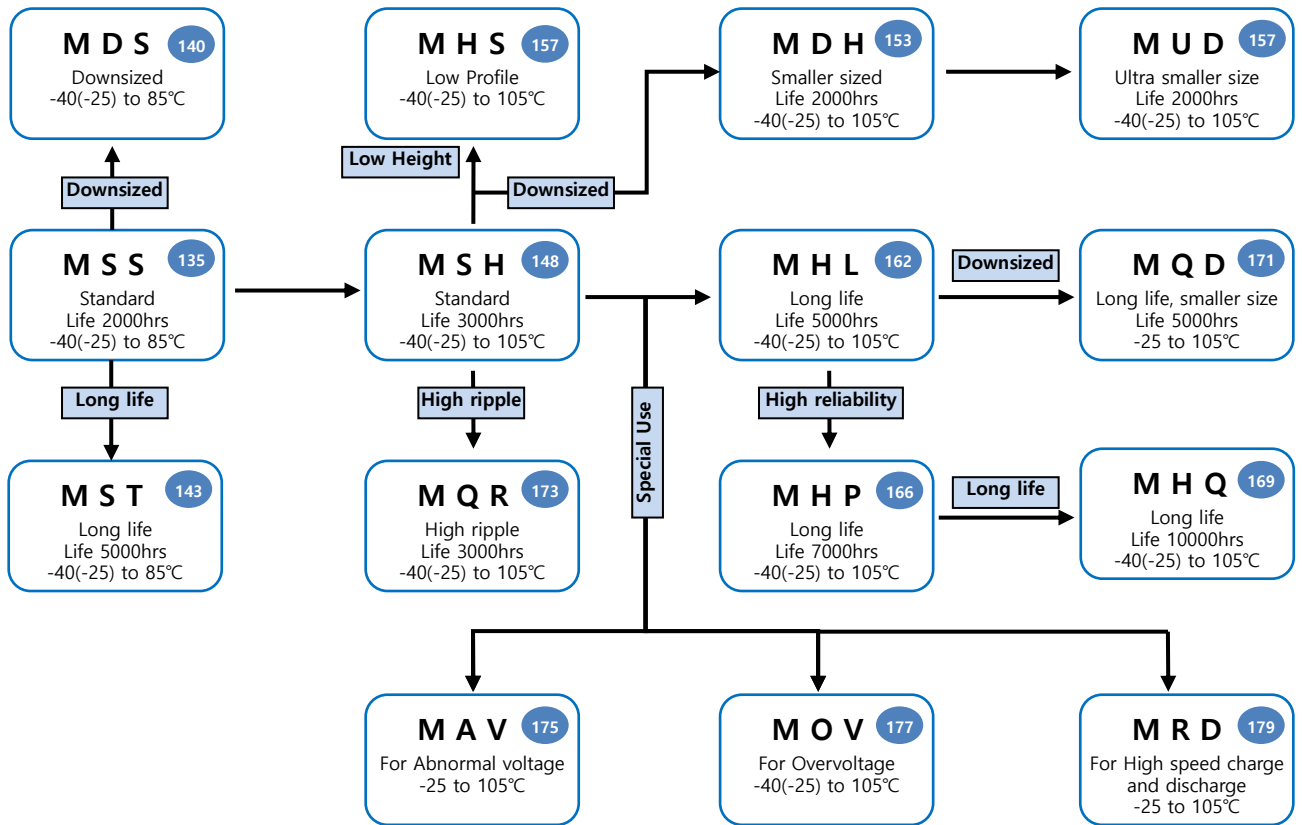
M D S 140
Downsized
-40(-25) to 85℃

M H S 157
Low Profile
-40(-25) to 105℃

M D H 153
Smaller sized
Life 2000hrs
-40(-25) to 105℃

M U D 157
Ultra smaller size
Life 2000hrs
-40(-25) to 105℃

Downsized

Low Height

Downsized

M S S 135
Standard
Life 2000hrs
-40(-25) to 85℃

M S H 148
Standard
Life 3000hrs
-40(-25) to 105℃

M H L 162
Long life
Life 5000hrs
-40(-25) to 105℃

Downsized

M Q D 171
Long life, smaller size
Life 5000hrs
-25 to 105℃

Long life

High ripple

Special Use

High reliability

M S T 143
Long life
Life 5000hrs
-40(-25) to 85℃

M Q R 173
High ripple
Life 3000hrs
-40(-25) to 105℃

M H P 166
Long life
Life 7000hrs
-40(-25) to 105℃

Long life

M H Q 169
Long life
Life 10000hrs
-40(-25) to 105℃

M A V 175
For Abnormal voltage
-25 to 105℃

M O V 177
For Overvoltage
-40(-25) to 105℃

M R D 179
For High speed charge and discharge
-25 to 105℃